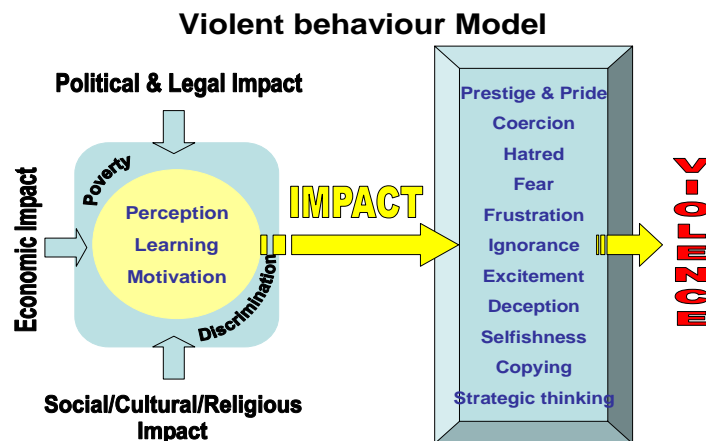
Violent behaviour Model

Political & Legal Impact

Economic Impact

Poverty

Perception

Learning

Motivation

Discrimination

Social/Cultural/Religious Impact

IMPACT

Prestige & Pride

Coercion

Hatred

Fear

Frustration

Ignorance

Excitement

Deception

Selfishness

Copying

Strategic thinking

VIOLENCE